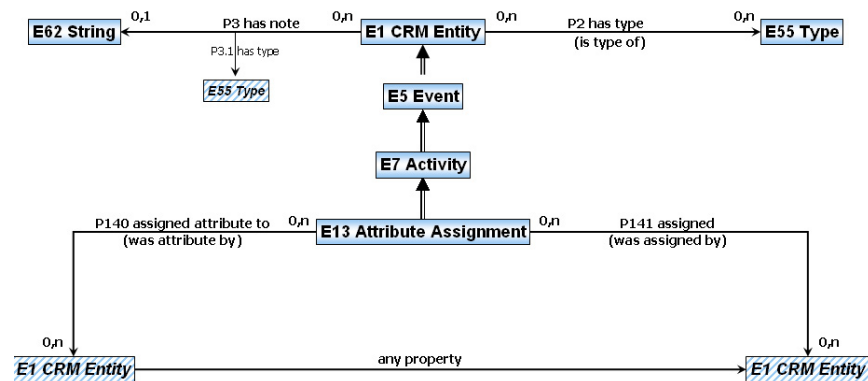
E62 String

0,1

P3 has note

0,n

E1 CRM Entity

0,n

P2 has type (is type of)

0,n

E55 Type

P3.1 has type

E55 Type

E5 Event

E7 Activity

P140 assigned attribute to (was attribute by)

0,n

E13 Attribute Assignment

0,n

P141 assigned (was assigned by)

0,n

E1 CRM Entity

any property

0,n

E1 CRM Entity